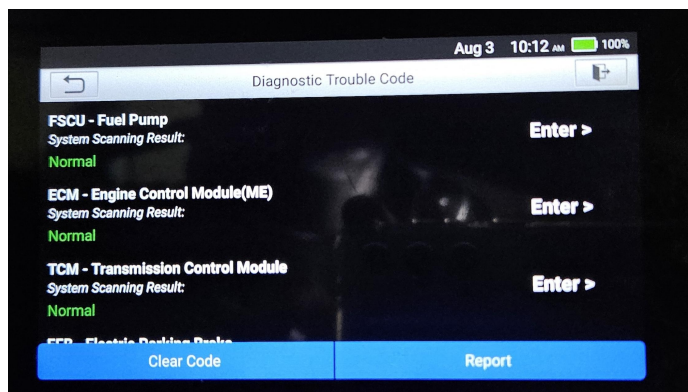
Aug 3 10:12 AM 100%

Diagnostic Trouble Code

FSCU - Fuel Pump
System Scanning Result:
Normal
Enter >

ECM - Engine Control Module(ME)
System Scanning Result:
Normal
Enter >

TCM - Transmission Control Module
System Scanning Result:
Normal
Enter >

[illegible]

Clear Code
Report